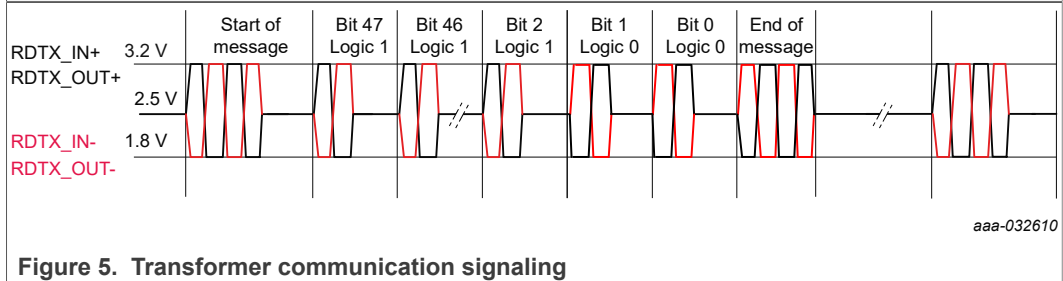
Start of message

Bit 47 Logic 1

Bit 46 Logic 1

Bit 2 Logic 1

Bit 1 Logic 0

Bit 0 Logic 0

End of message

RDTX_IN+ 3.2 V

RDTX_OUT+

2.5 V

RDTX_IN- 1.8 V

RDTX_OUT-

aaa-032610

Figure 5. Transformer communication signaling